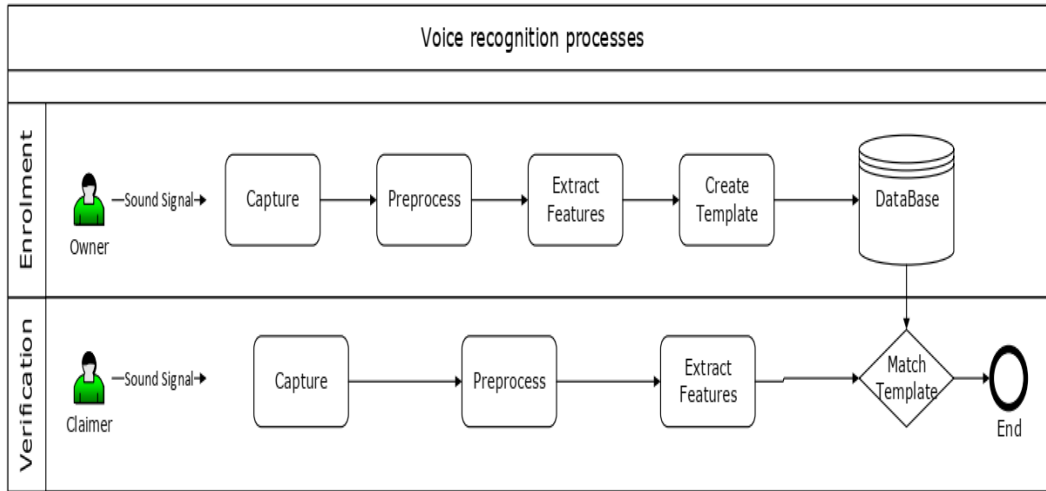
Voice recognition processes

Enrolment

Owner

Sound Signal

Capture

Preprocess

Extract Features

Create Template

DataBase

Verification

Claimer

Sound Signal

Capture

Preprocess

Extract Features

Match Template

End